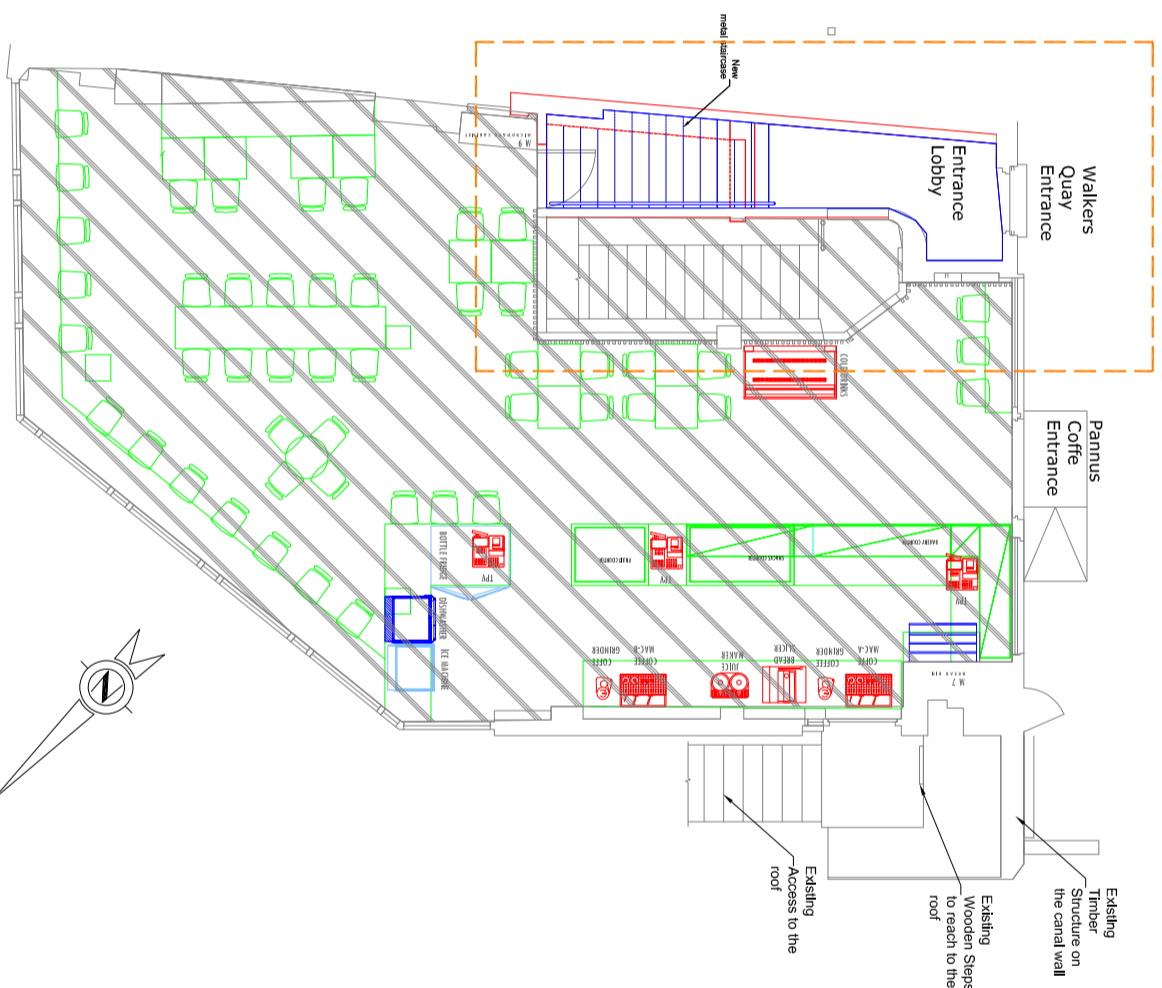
New metal staircase

Entrance Lobby

Walkers Quay Entrance

Pannus Coffe Entrance

COLD DRINKS

BOTTLE FRIDGE

TPV

DISHWASHER

ICE MACHINE

PASTRY COUNTER

TPV

SNACKS COUNTER

BAKERY COUNTER

TPV

COFFEE GRINDER

COFFEE MAC-B

JUICE MAKER

BREAD SLICER

COFFEE GRINDER

COFFEE MAC-A

Existing Access to the roof

Existing Wooden Steps to reach to the roof

Existing Timber Structure on the canal wall